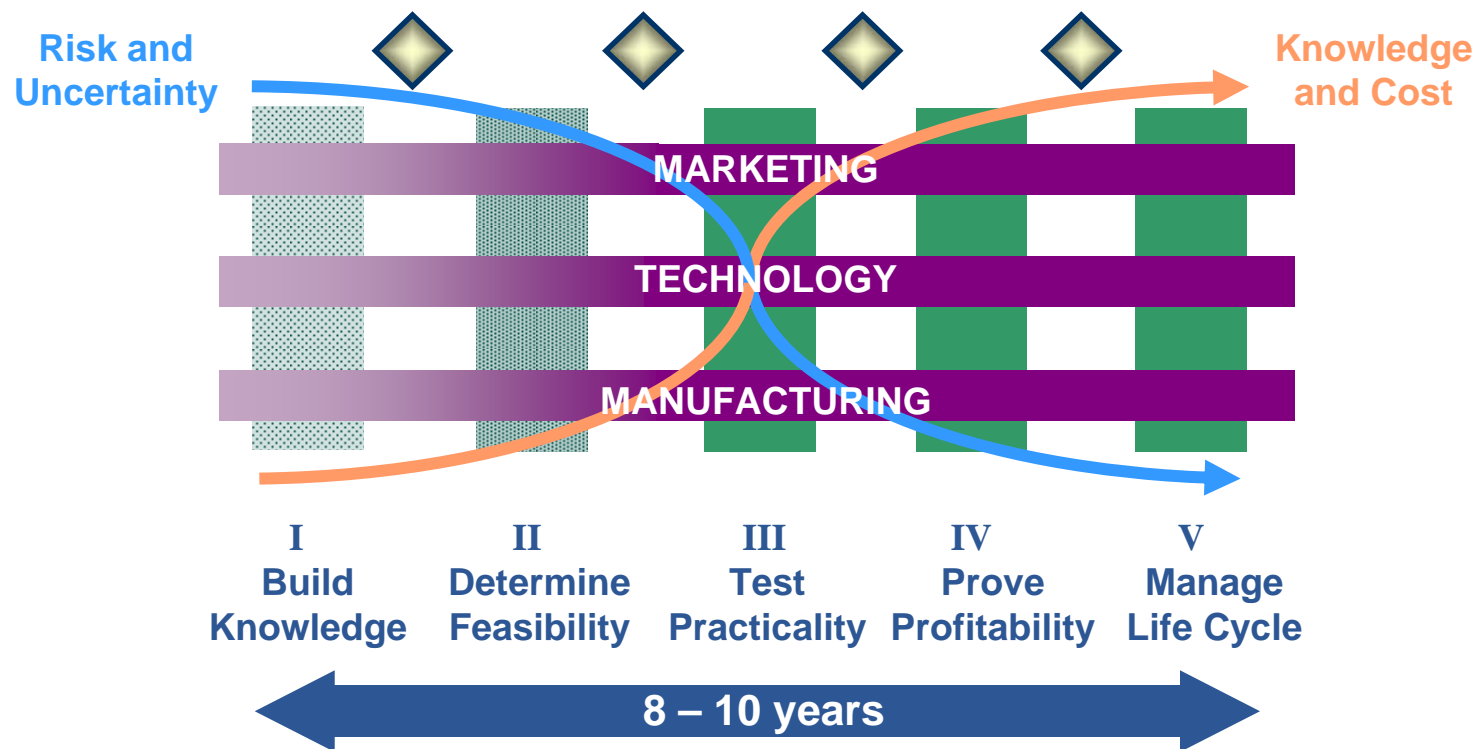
Risk and Uncertainty

Knowledge and Cost

MARKETING

TECHNOLOGY

MANUFACTURING

I
Build
Knowledge

II
Determine
Feasibility

III
Test
Practicality

IV
Prove
Profitability

V
Manage
Life Cycle

8 – 10 years